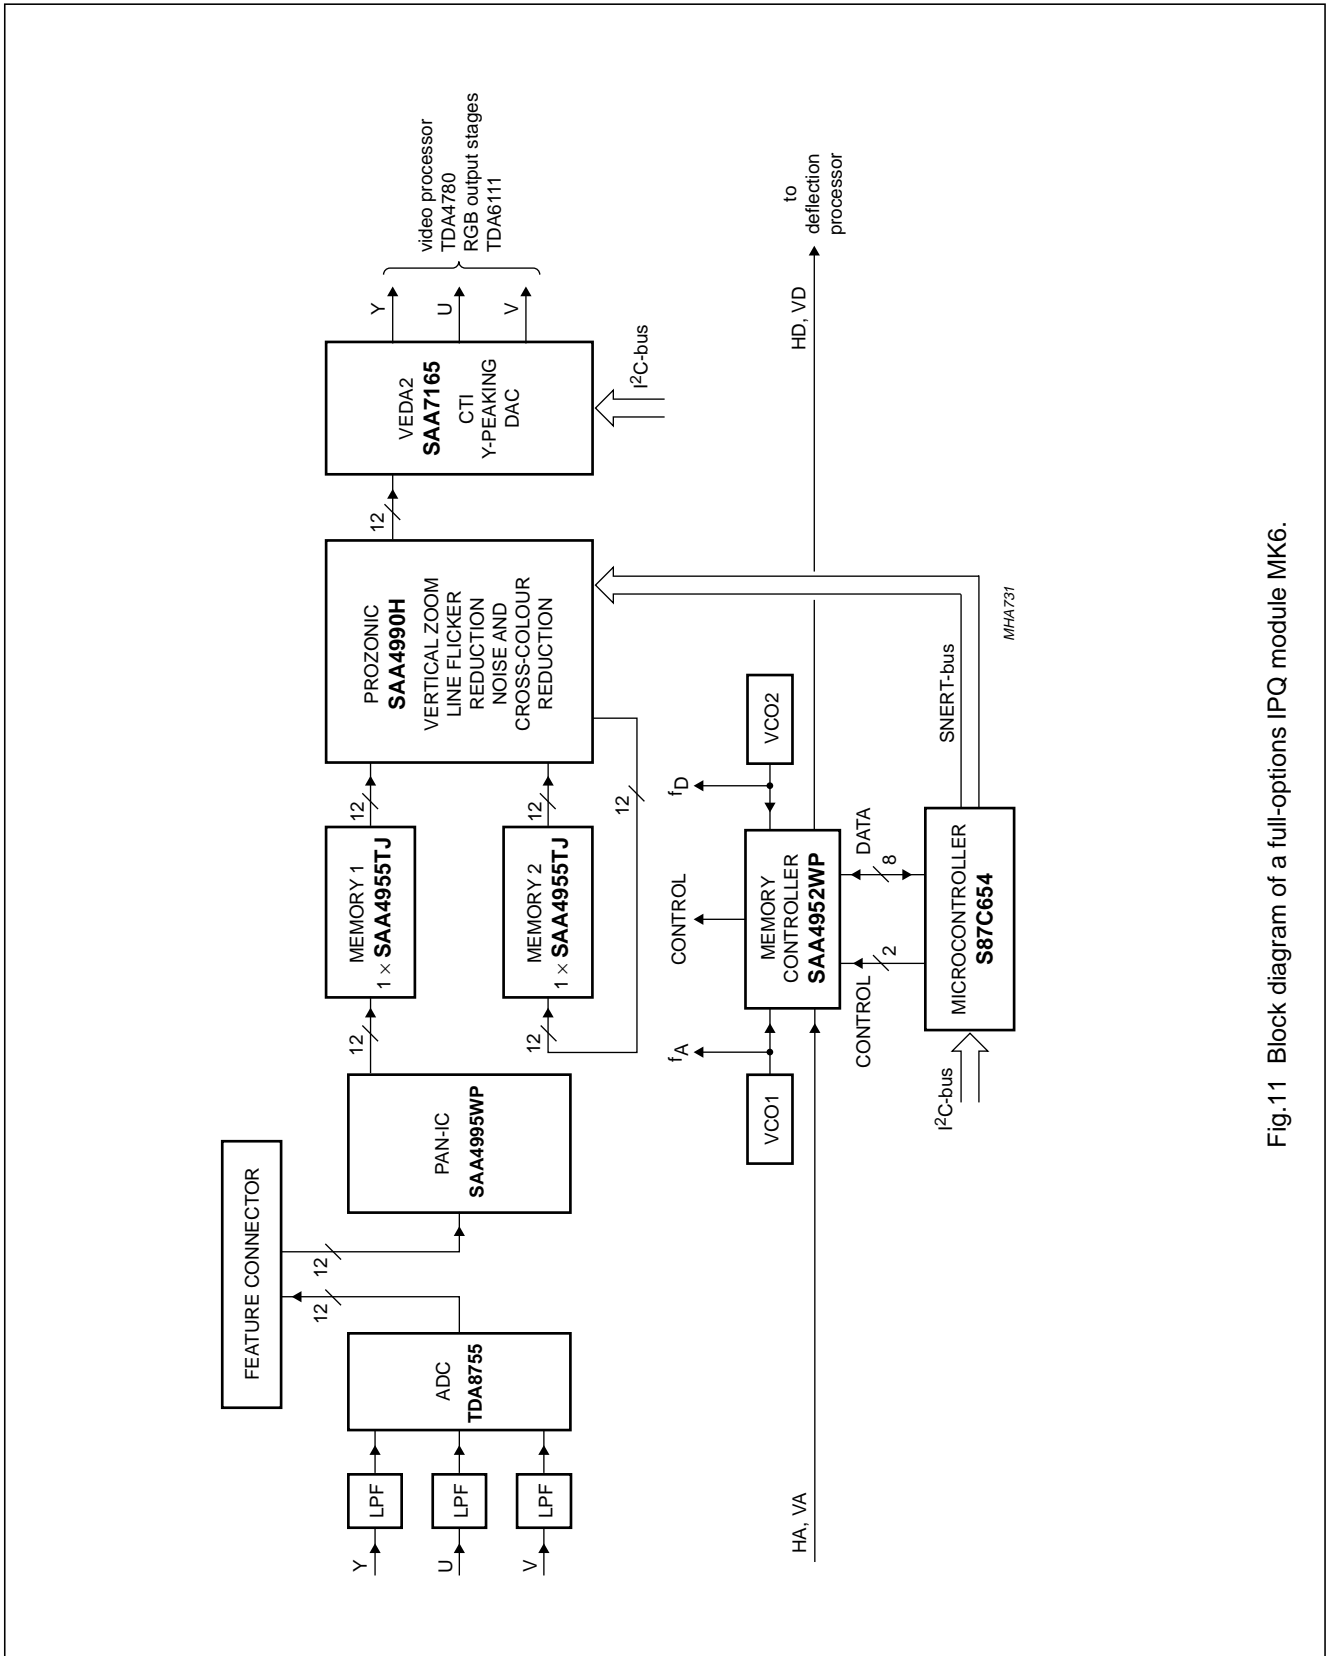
Y
U
V
LPF
LPF
LPF
ADC
TDA8755
FEATURE CONNECTOR
12
12
PAN-IC
SAA4995WP
12
MEMORY 1
1 × SAA4955TJ
12
MEMORY 2
1 × SAA4955TJ
12
12
12
PROZONIC
SAA4990H
VERTICAL ZOOM
LINE FLICKER
REDUCTION
NOISE AND
CROSS-COLOUR
REDUCTION
12
VEDA2
SAA7165
CTI
Y-PEAKING
DAC
$I^2C$-bus
Y
U
V
video processor
TDA4780
RGB output stages
TDA6111
HA, VA
VCO1
$f_A$
CONTROL
MEMORY
CONTROLLER
SAA4952WP
$f_D$
VCO2
CONTROL
2
DATA
8
MICROCONTROLLER
S87C654
$I^2C$-bus
SNERT-bus
MHA731
HD, VD
to
deflection
processor
Fig.11 Block diagram of a full-options IPQ module MK6.